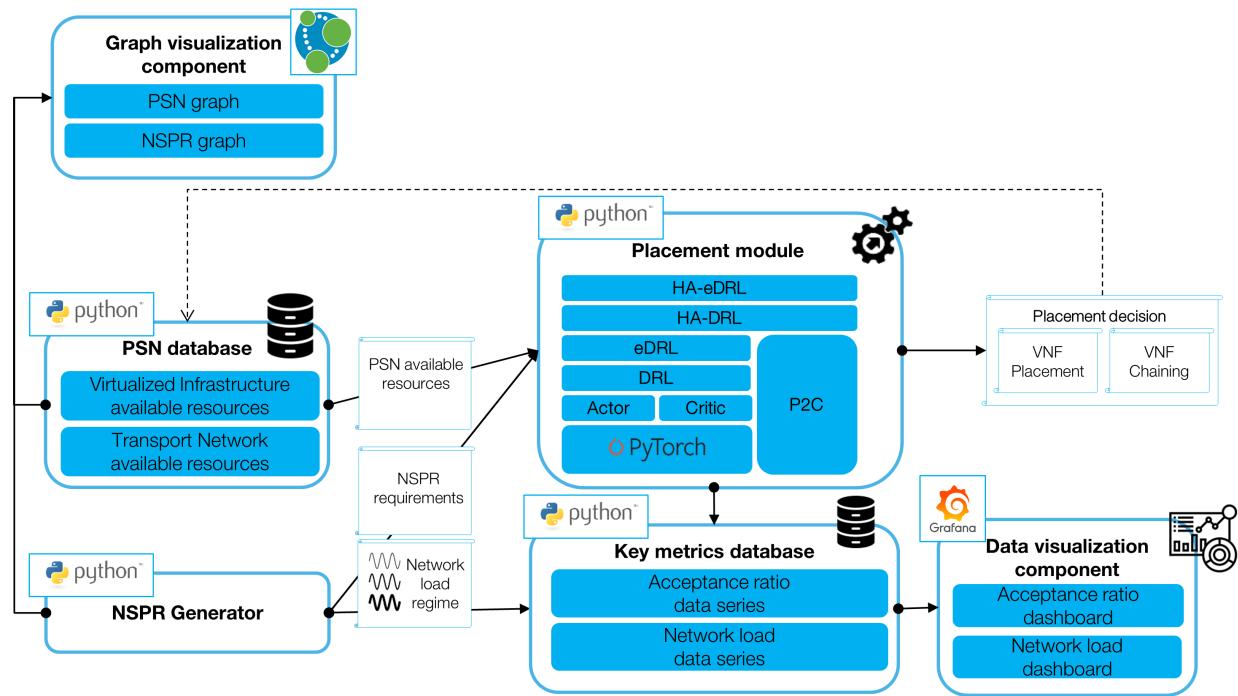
Graph visualization component

PSN graph

NSPR graph

python

Placement module

HA-eDRL

HA-DRL

eDRL

DRL

Actor

Critic

PyTorch

P2C

Placement decision

VNF Placement

VNF Chaining

python

PSN database

Virtualized Infrastructure available resources

Transport Network available resources

PSN available resources

NSPR requirements

Network load regime

python

Key metrics database

Acceptance ratio data series

Network load data series

Grafana

Data visualization component

Acceptance ratio dashboard

Network load dashboard

python

NSPR Generator